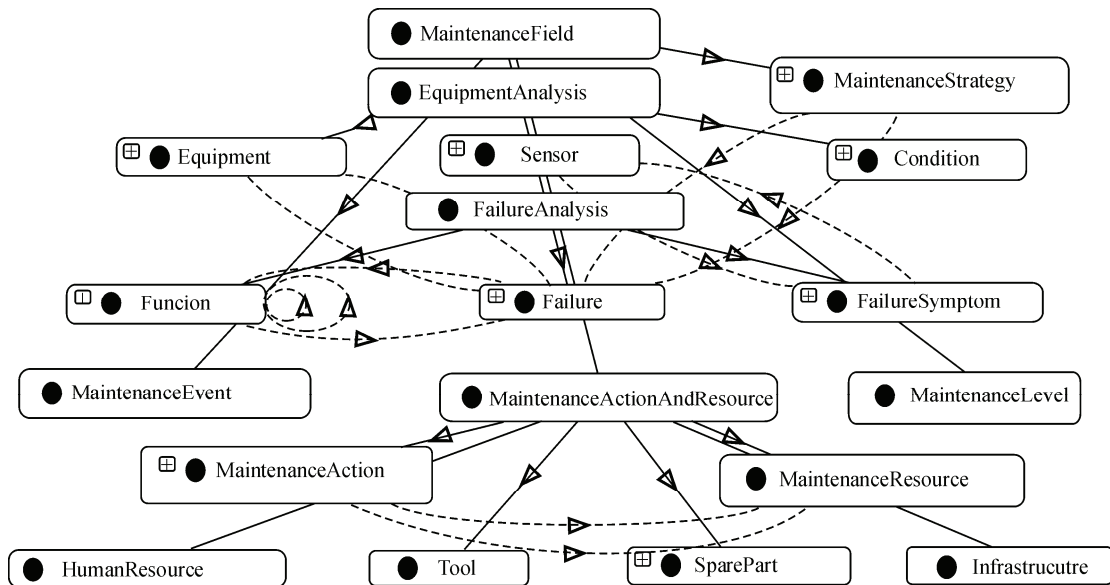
MaintenanceField

EquipmentAnalysis

MaintenanceStrategy

Equipment

Sensor

Condition

FailureAnalysis

Funcion

Failure

FailureSymptom

MaintenanceEvent

MaintenanceActionAndResource

MaintenanceLevel

MaintenanceAction

MaintenanceResource

HumanResource

Tool

SparePart

Infrastrucutre